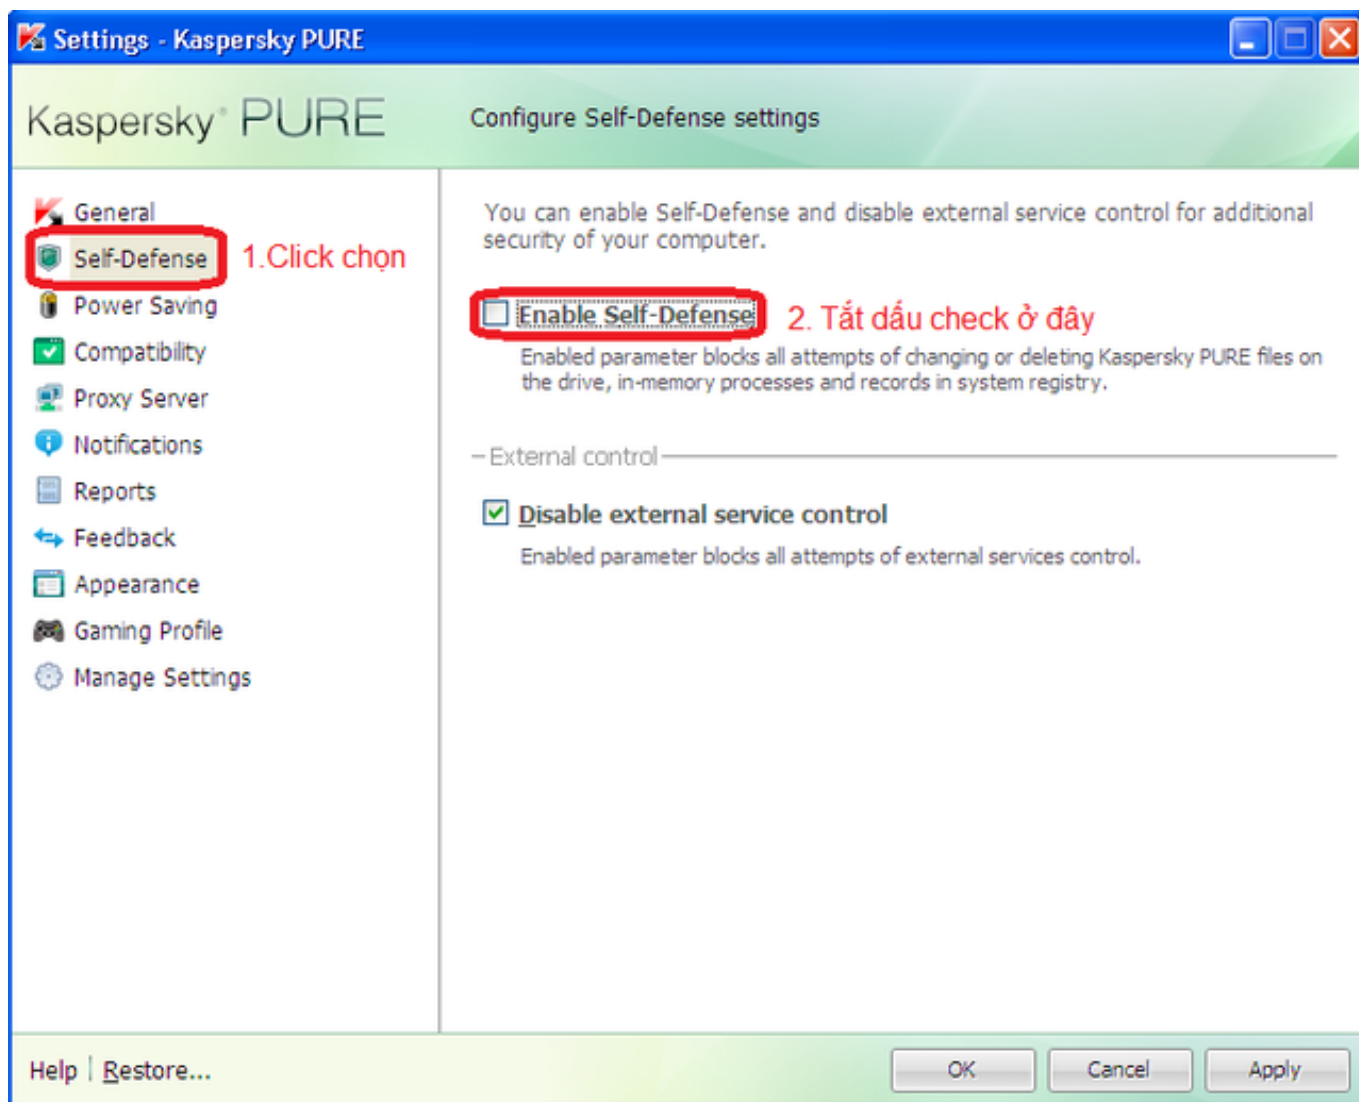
Settings - Kaspersky PURE

Kaspersky PURE

Configure Self-Defense settings

General
Self-Defense
1.Click chọn
Power Saving
Compatibility
Proxy Server
Notifications
Reports
Feedback
Appearance
Gaming Profile
Manage Settings

You can enable Self-Defense and disable external service control for additional security of your computer.

Enable Self-Defense
2. Tắt dấu check ở đây
Enabled parameter blocks all attempts of changing or deleting Kaspersky PURE files on the drive, in-memory processes and records in system registry.

External control

Disable external service control
Enabled parameter blocks all attempts of external services control.

Help | Restore...

OK
Cancel
Apply